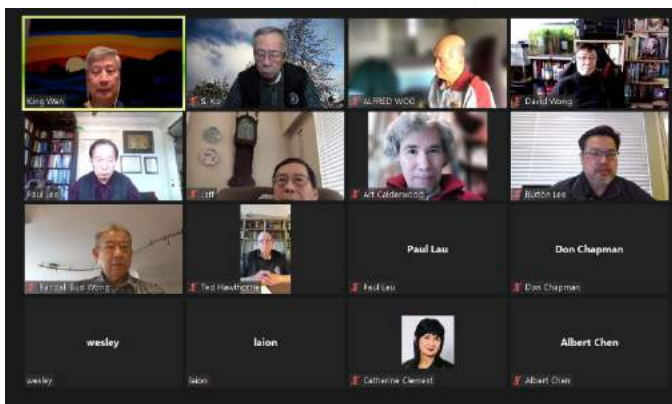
King Wen
S. Ko
ALFRED WOO
David Wong
Paul Lee
Jeff
Art Calderwood
Button Lee
Marcel Bud Wong
Ted Hawthorne
Paul Lau
Paul Lau
Don Chapman
Don Chapman
wesley
wesley
laion
laion
Catherine Clement
Albert Chen
Albert Chen